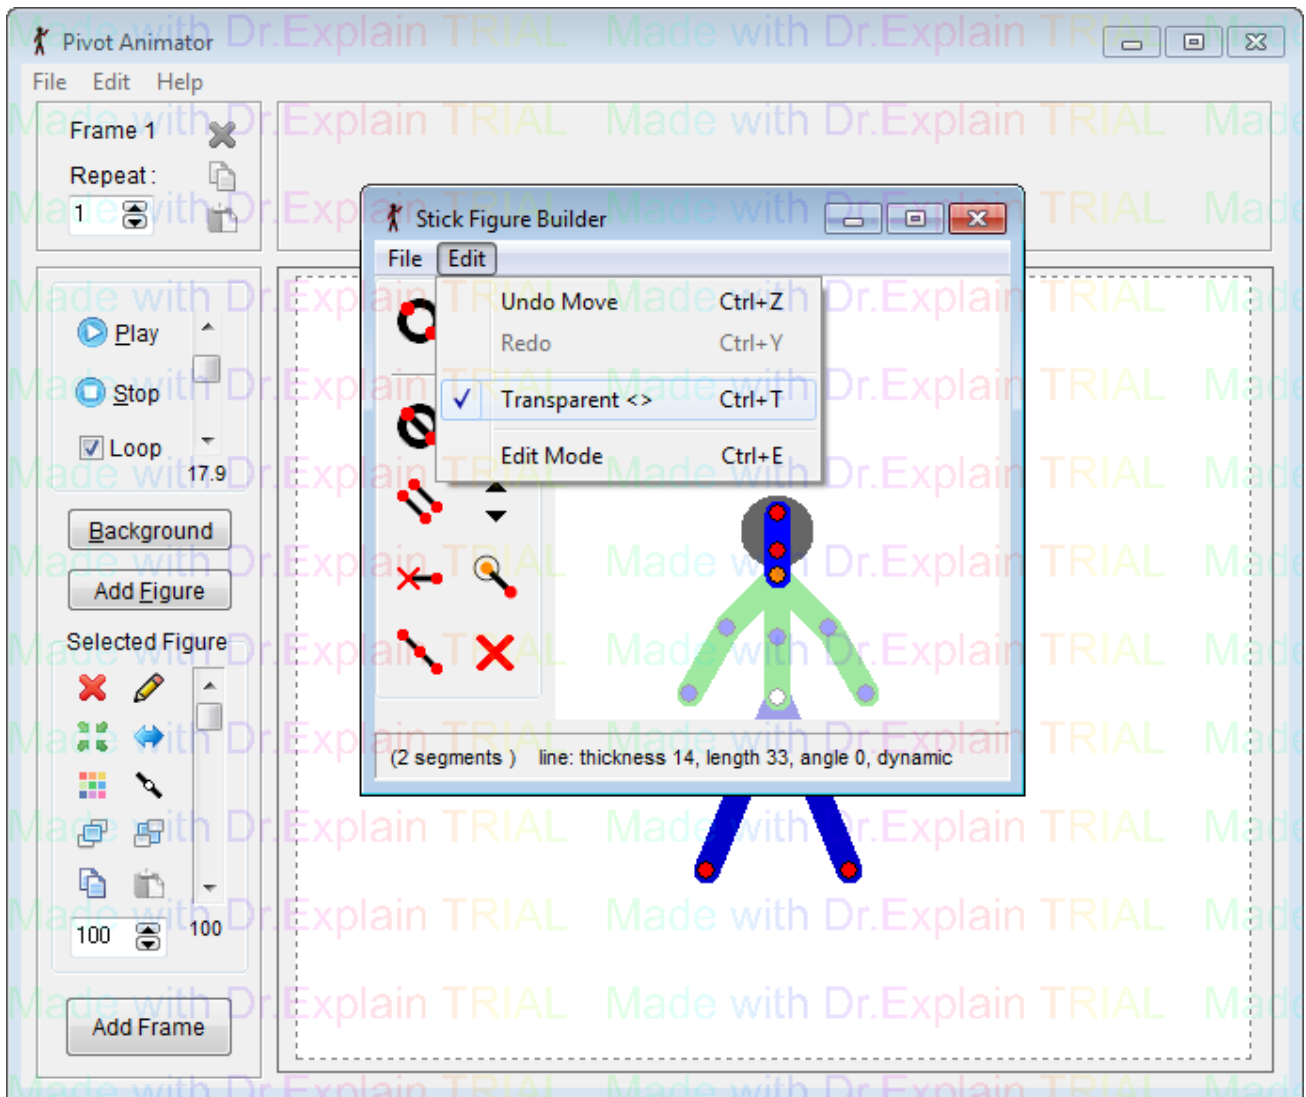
Pivot Animator

File Edit Help

Frame 1

Repeat :

1

Play

Stop

Loop

17.9

Background

Add Figure

Selected Figure

100

100

Add Frame

Stick Figure Builder

File Edit

Undo Move Ctrl+Z

Redo Ctrl+Y

✓ Transparent <> Ctrl+T

Edit Mode Ctrl+E

(2 segments ) line: thickness 14, length 33, angle 0, dynamic

Made with Dr.Explain TRIAL